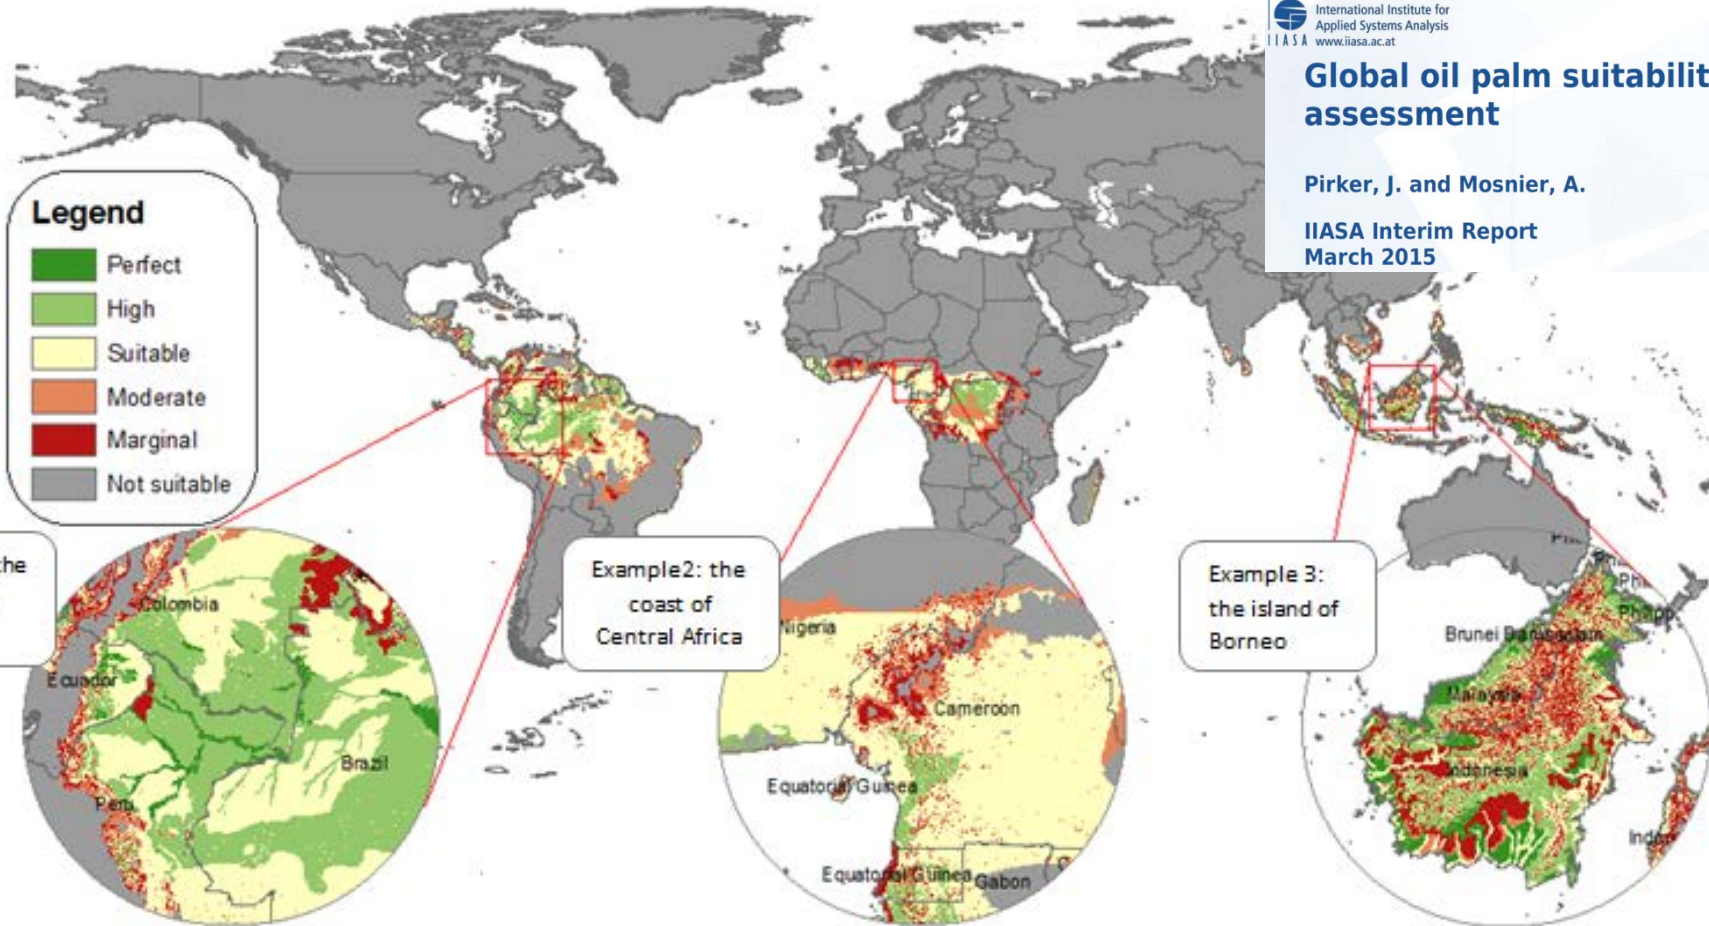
IIASA International Institute for Applied Systems Analysis www.iiasa.ac.at

Global oil palm suitabilit
assessment

Pirker, J. and Mosnier, A.

IIASA Interim Report
March 2015

Legend
Perfect
High
Suitable
Moderate
Marginal
Not suitable

the

Colombia
Ecuador
Peru
Brazil

Example2: the coast of Central Africa

Nigeria
Cameroon
Equatorial Guinea
Equatorial Guinea
Gabon

Example 3: the island of Borneo

Brunei Darussalam
Phi
Philipp
Malaysia
Indonesia
Indon